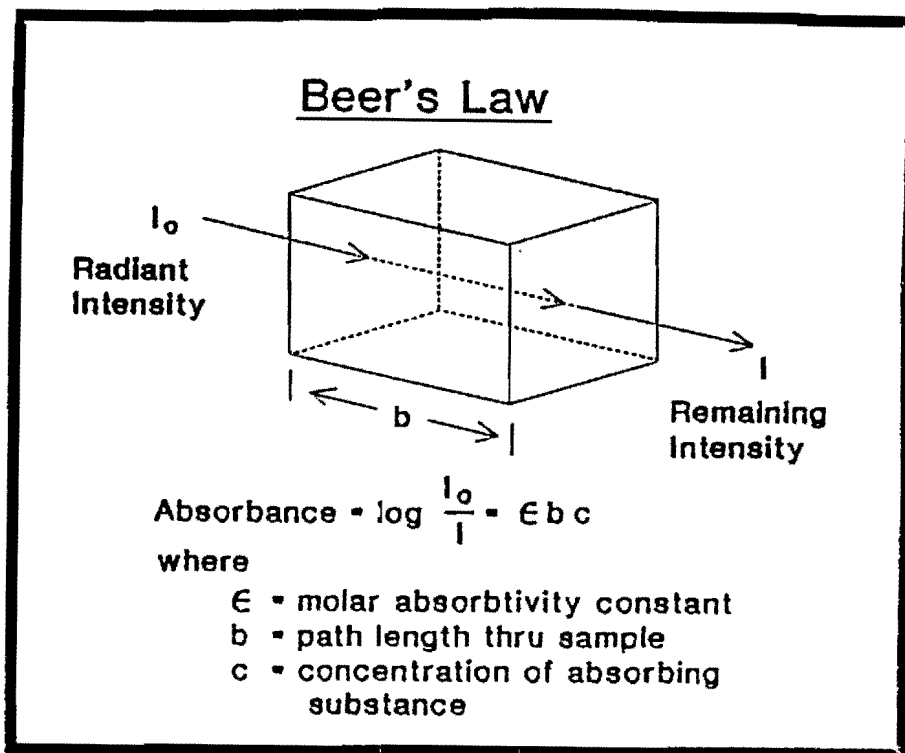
Beer's Law

$I_o$
Radiant Intensity

b

$I$
Remaining Intensity

Absorbance = $\log \frac{I_o}{I} = \epsilon b c$

where

$\epsilon$ = molar absorbtivity constant
b = path length thru sample
c = concentration of absorbing substance